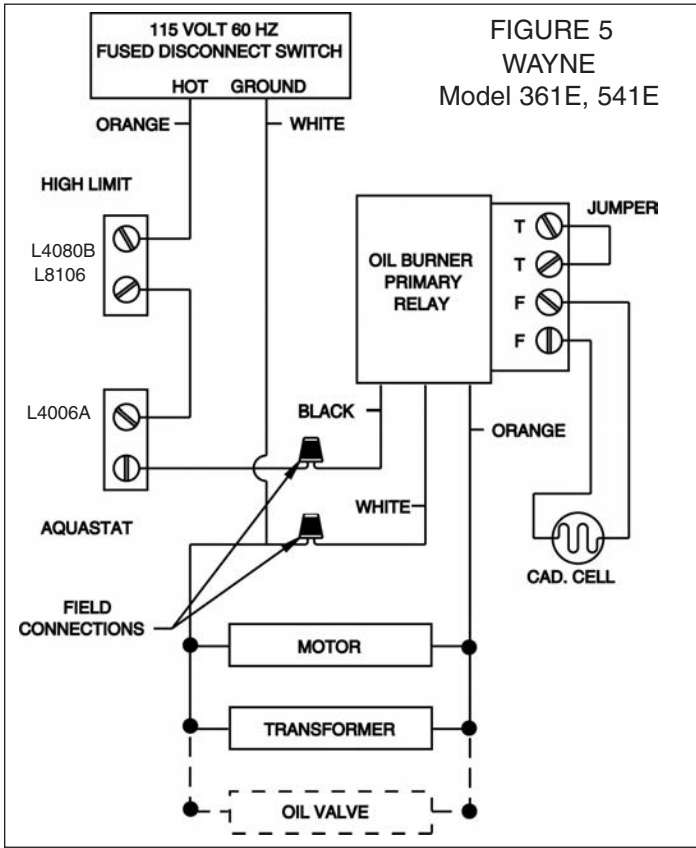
115 VOLT 60 HZ
FUSED DISCONNECT SWITCH
HOT GROUND

FIGURE 5
WAYNE
Model 361E, 541E

ORANGE
WHITE

HIGH LIMIT

L4080B
L8106

OIL BURNER
PRIMARY
RELAY

JUMPER
T
T
F
F

L4006A

BLACK

ORANGE

WHITE

AQUASTAT

CAD. CELL

FIELD
CONNECTIONS

MOTOR

TRANSFORMER

OIL VALVE